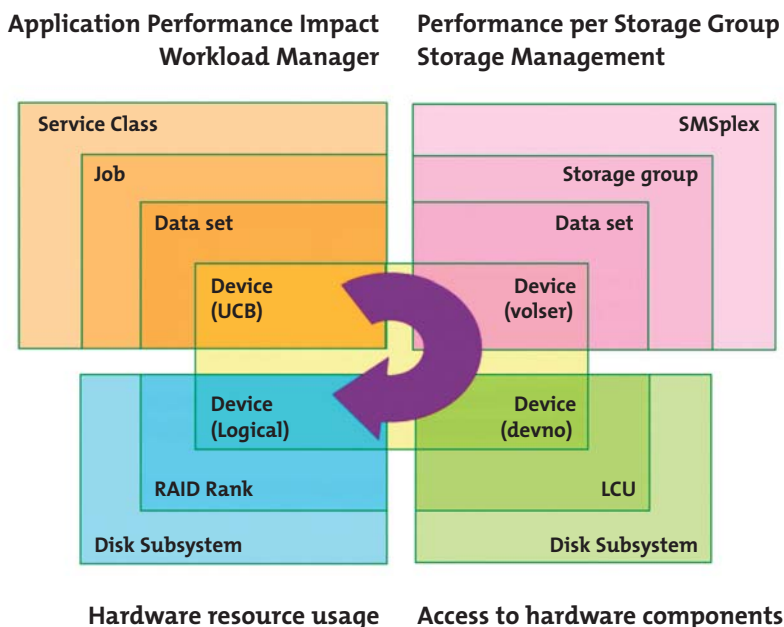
Application Performance Impact
Workload Manager

Performance per Storage Group
Storage Management

Service Class

Job

Data set

Device
(UCB)

SMSplex

Storage group

Data set

Device
(volser)

Device
(Logical)

RAID Rank

Disk Subsystem

Device
(devno)

LCU

Disk Subsystem

Hardware resource usage

Access to hardware components